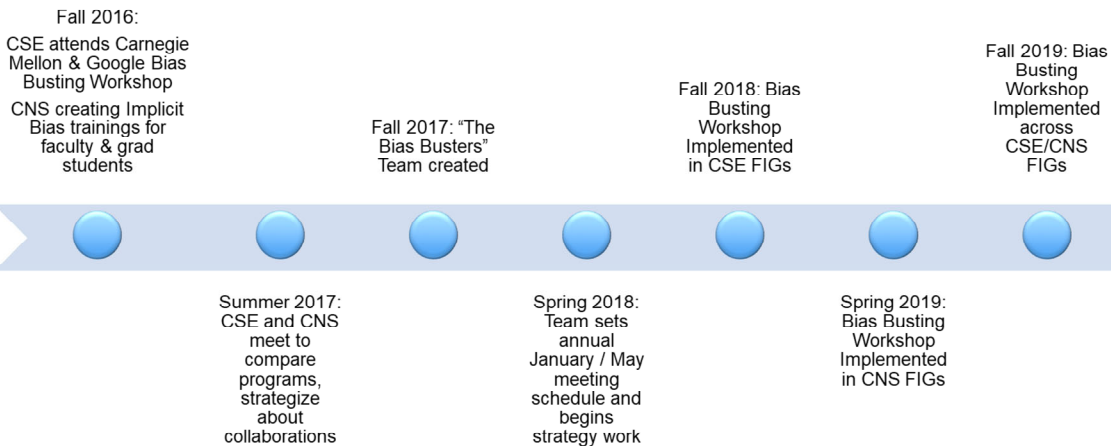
Fall 2016:
CSE attends Carnegie Mellon & Google Bias Busting Workshop
CNS creating Implicit Bias trainings for faculty & grad students

Summer 2017: CSE and CNS meet to compare programs, strategize about collaborations

Fall 2017: "The Bias Busters" Team created

Spring 2018: Team sets annual January / May meeting schedule and begins strategy work

Fall 2018: Bias Busting Workshop Implemented in CSE FIGs

Spring 2019: Bias Busting Workshop Implemented in CNS FIGs

Fall 2019: Bias Busting Workshop Implemented across CSE/CNS FIGs